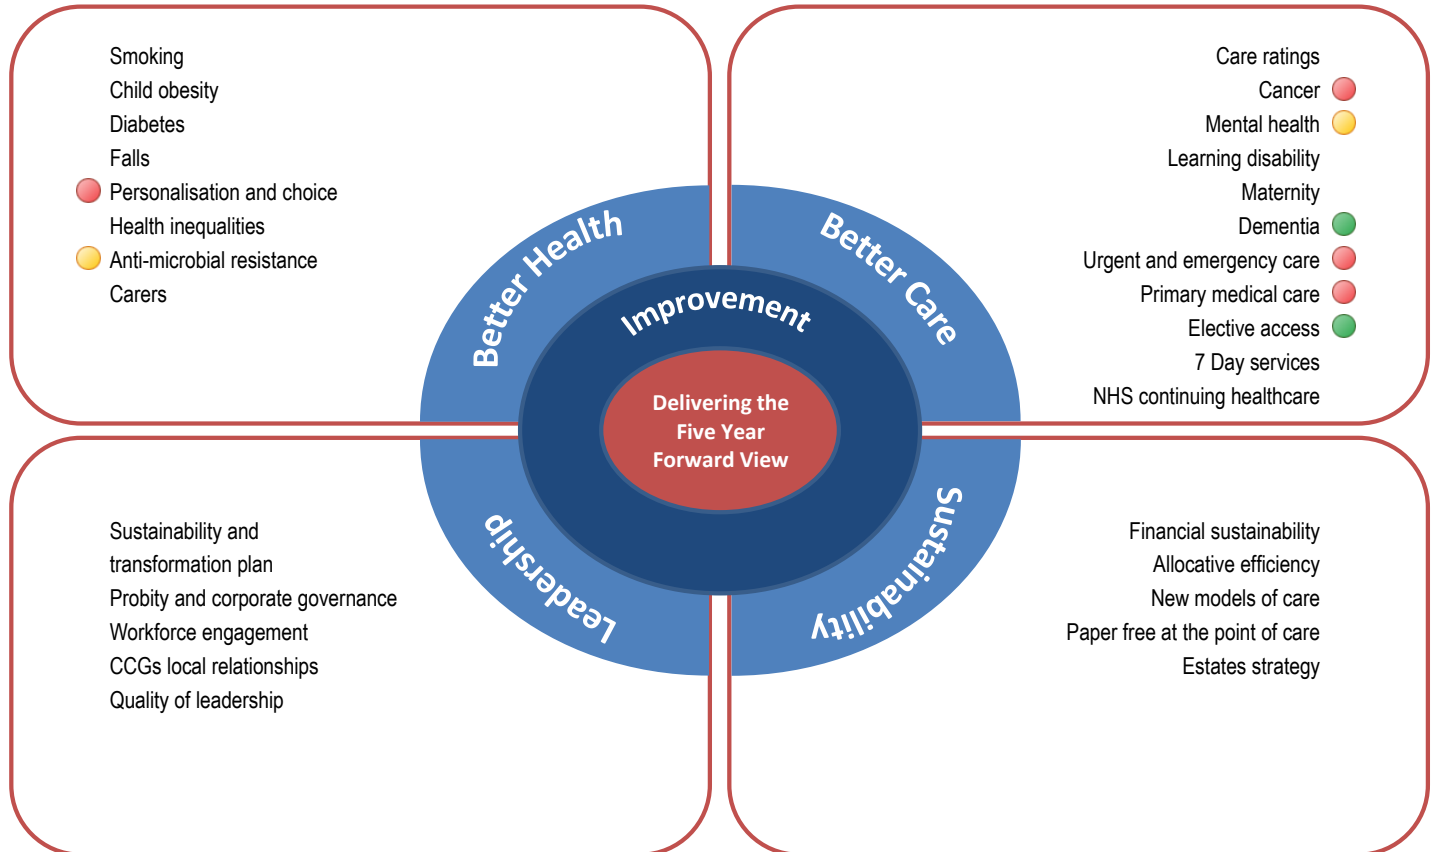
Smoking
Child obesity
Diabetes
Falls
Personalisation and choice
Health inequalities
Anti-microbial resistance
Carers

Care ratings
Cancer
Mental health
Learning disability
Maternity
Dementia
Urgent and emergency care
Primary medical care
Elective access
7 Day services
NHS continuing healthcare

Better Health
Better Care
Improvement
Delivering the Five Year Forward View
Leadership
Sustainability

Sustainability and transformation plan
Probity and corporate governance
Workforce engagement
CCGs local relationships
Quality of leadership

Financial sustainability
Allocative efficiency
New models of care
Paper free at the point of care
Estates strategy